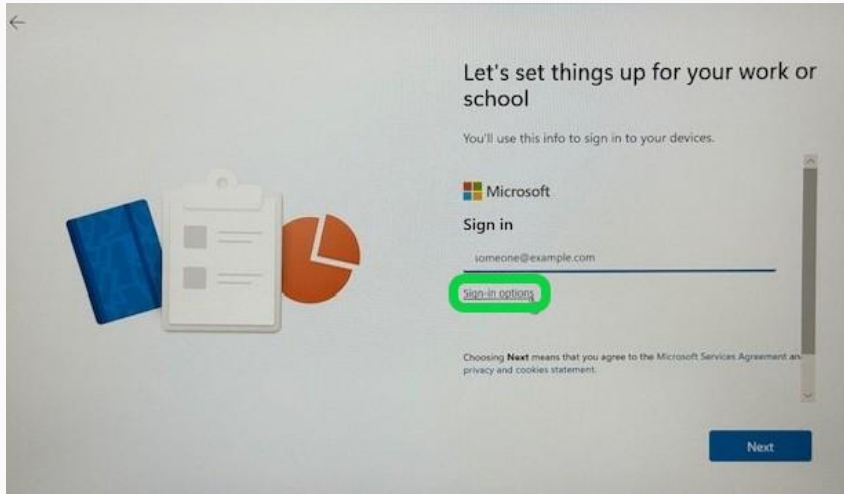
Let's set things up for your work or school

You'll use this info to sign in to your devices.

Microsoft

Sign in

someone@example.com

Sign-in options

Choosing **Next** means that you agree to the Microsoft Services Agreement an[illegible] privacy and cookies statement.

Next